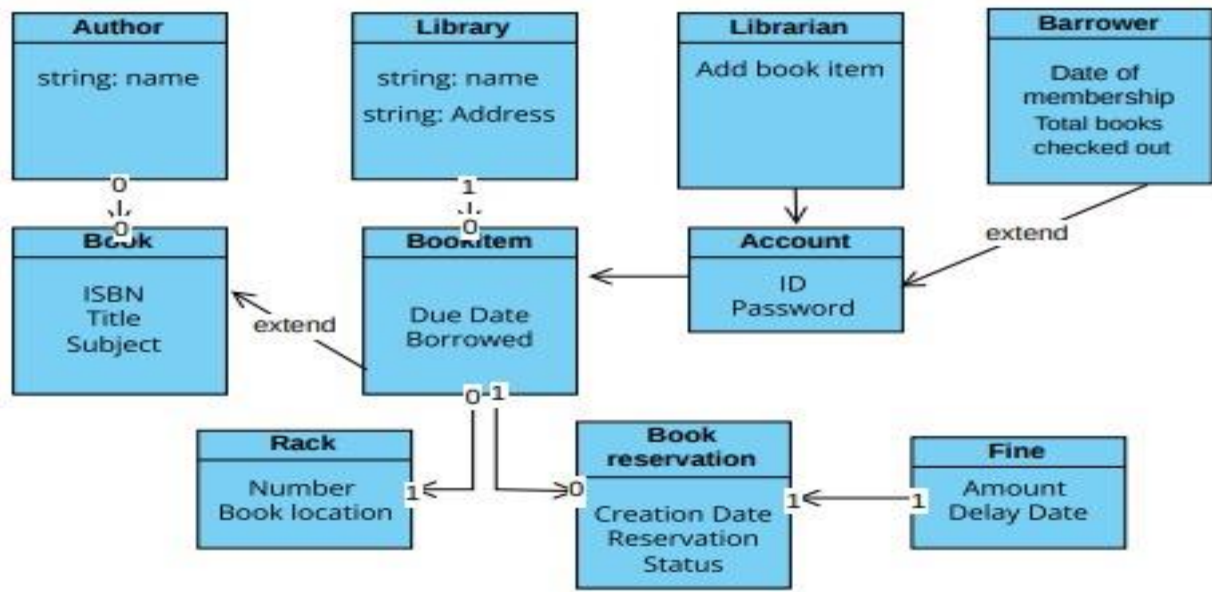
Author
string: name

Library
string: name
string: Address

Librarian
Add book item

Barrower
Date of membership
Total books checked out

0
0
1
0

Book
ISBN
Title
Subject

extend

BookItem
Due Date
Borrowed

Account
ID
Password

extend

0 1

Rack
Number
Book location

1

0

Book reservation
Creation Date
Reservation
Status

1

1

Fine
Amount
Delay Date